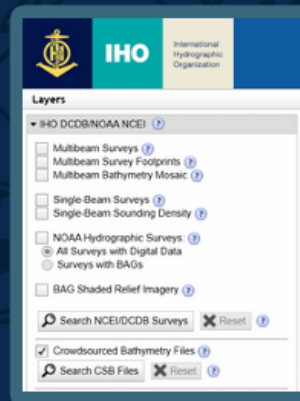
IHO

International Hydrographic Organization

Layers

▾ IHO DCDB/NOAA NCEI ?

Multibeam Surveys ?
Multibeam Survey Footprints ?
Multibeam Bathymetry Mosaic ?

Single-Beam Surveys ?
Single-Beam Sounding Density ?

NOAA Hydrographic Surveys: ?
All Surveys with Digital Data
Surveys with BAGs ?

BAG Shaded Relief Imagery ?

Search NCEI/DCDB Surveys | Reset ?

Crowdsourced Bathymetry Files ?

Search CSB Files | Reset ?